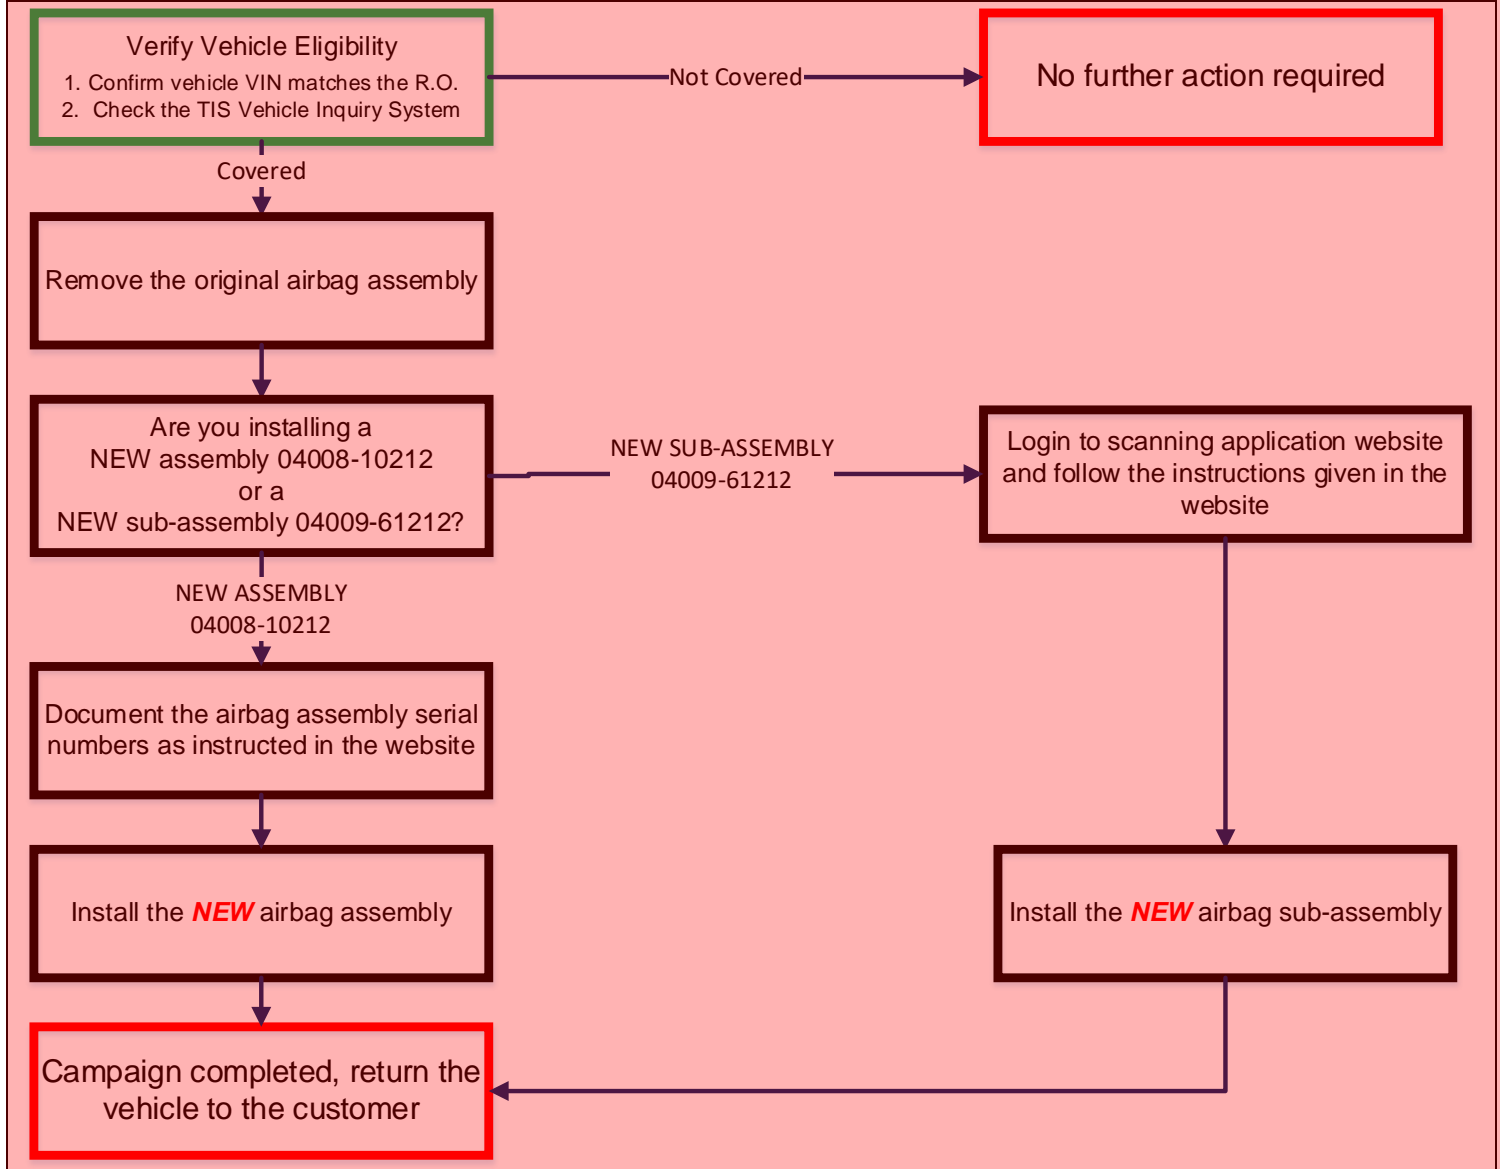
Verify Vehicle Eligibility
1. Confirm vehicle VIN matches the R.O.
2. Check the TIS Vehicle Inquiry System

Not Covered

No further action required

Covered

Remove the original airbag assembly

Are you installing a NEW assembly 04008-10212 or a NEW sub-assembly 04009-61212?

NEW SUB-ASSEMBLY 04009-61212

Login to scanning application website and follow the instructions given in the website

NEW ASSEMBLY 04008-10212

Document the airbag assembly serial numbers as instructed in the website

Install the NEW airbag assembly

Install the NEW airbag sub-assembly

Campaign completed, return the vehicle to the customer